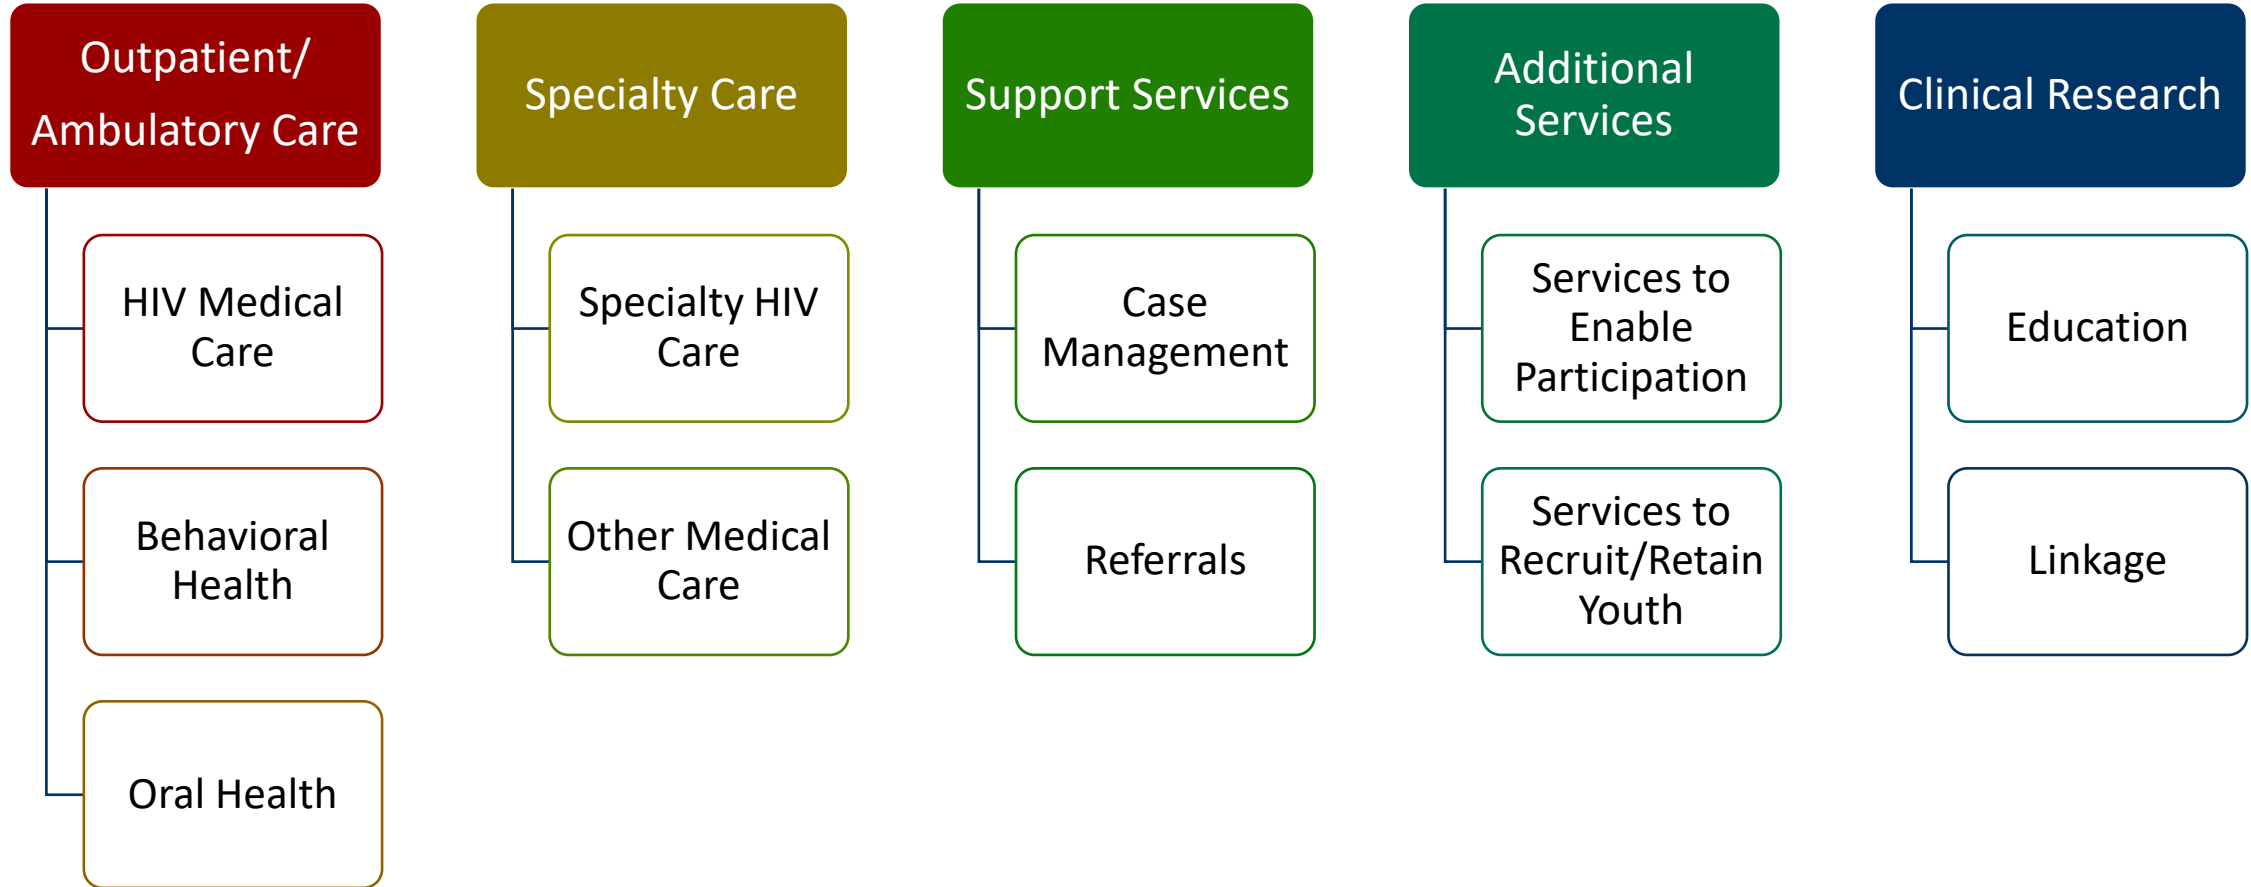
Outpatient/ Ambulatory Care

HIV Medical Care

Behavioral Health

Oral Health

Specialty Care

Specialty HIV Care

Other Medical Care

Support Services

Case Management

Referrals

Additional Services

Services to Enable Participation

Services to Recruit/Retain Youth

Clinical Research

Education

Linkage